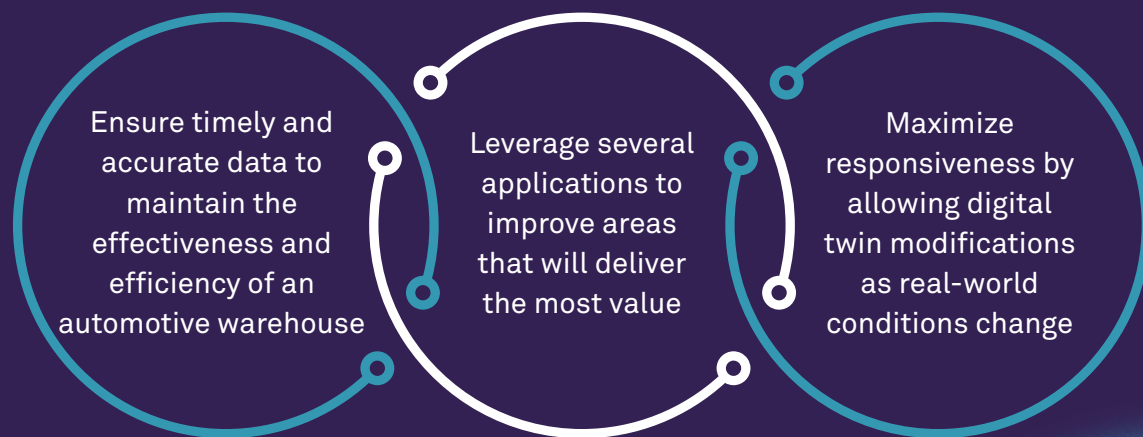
Ensure timely and accurate data to maintain the effectiveness and efficiency of an automotive warehouse

Leverage several applications to improve areas that will deliver the most value

Maximize responsiveness by allowing digital twin modifications as real-world conditions change